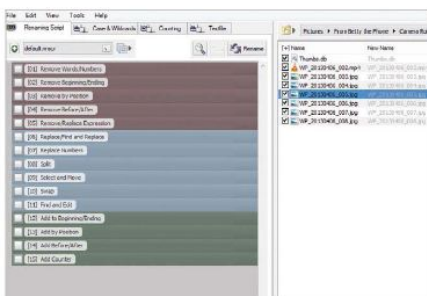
File Edit View Tools Help

Renaming Script | Case & Wildcards | Counting | Toolkit

default.mrsr | Rename

[01] Remove Words/Numbers
[02] Remove Beginning/Ending
[03] Remove by Position
[04] Remove Before/After
[05] Remove/Replace Expression
[06] Replace/Find and Replace
[07] Replace Numbers
[08] Split
[09] Select and Move
[10] Swap
[11] Find and Edit
[12] Add to Beginning/Ending
[13] Add by Position
[14] Add Before/After
[15] Add Counter

Pictures ▸ From Betty Bo Phone ▸ Camera Ro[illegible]

Name | New Name
Thumbs.db | Thumbs.db
WP_20130406_002.mp4 | WP_20130406_002.mp4
WP_20130406_003.jpg | WP_20130406_003.jpg
WP_20130406_004.jpg | WP_20130406_004.jpg
WP_20130406_005.jpg | WP_20130406_005.jpg
WP_20130406_006.jpg | WP_20130406_006.jpg
WP_20130406_007.jpg | WP_20130406_007.jpg
WP_20130406_008.jpg | WP_20130406_008.jpg